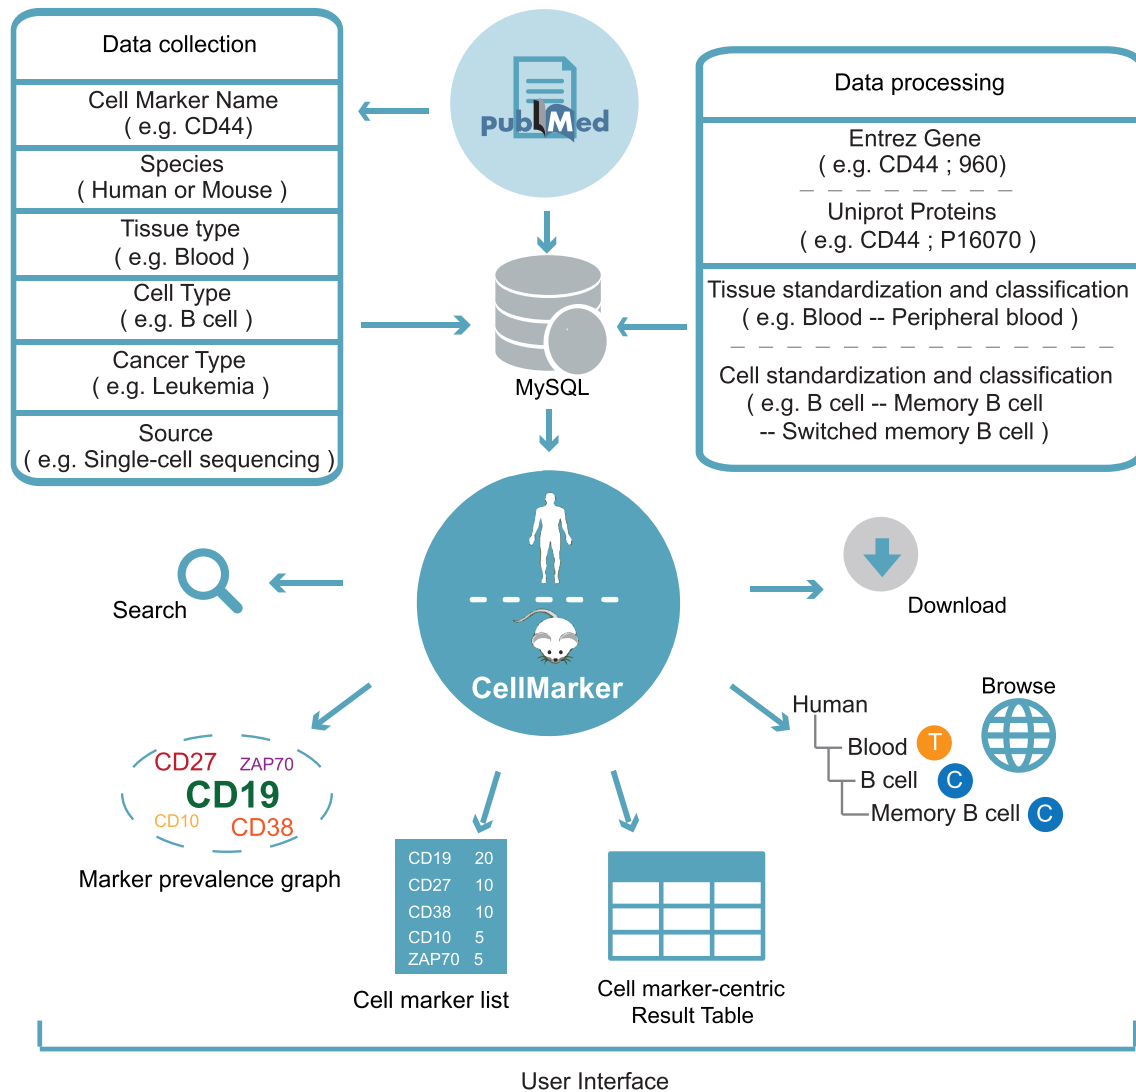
Data collection

Cell Marker Name
( e.g. CD44)

Species
( Human or Mouse )

Tissue type
( e.g. Blood )

Cell Type
( e.g. B cell )

Cancer Type
( e.g. Leukemia )

Source
( e.g. Single-cell sequencing )

PubMed

MySQL

Data processing

Entrez Gene
( e.g. CD44 ; 960)

Uniprot Proteins
( e.g. CD44 ; P16070 )

Tissue standardization and classification
( e.g. Blood -- Peripheral blood )

Cell standardization and classification
( e.g. B cell -- Memory B cell
-- Switched memory B cell )

Search

CellMarker

Download

Browse

Human
Blood T
B cell C
Memory B cell C

CD27 ZAP70
CD19
CD10 CD38

Marker prevalence graph

| CD19 | 20 |
|---|---|
| CD27 | 10 |
| CD38 | 10 |
| CD10 | 5 |
| ZAP70 | 5 |

Cell marker list

Cell marker-centric
Result Table

User Interface